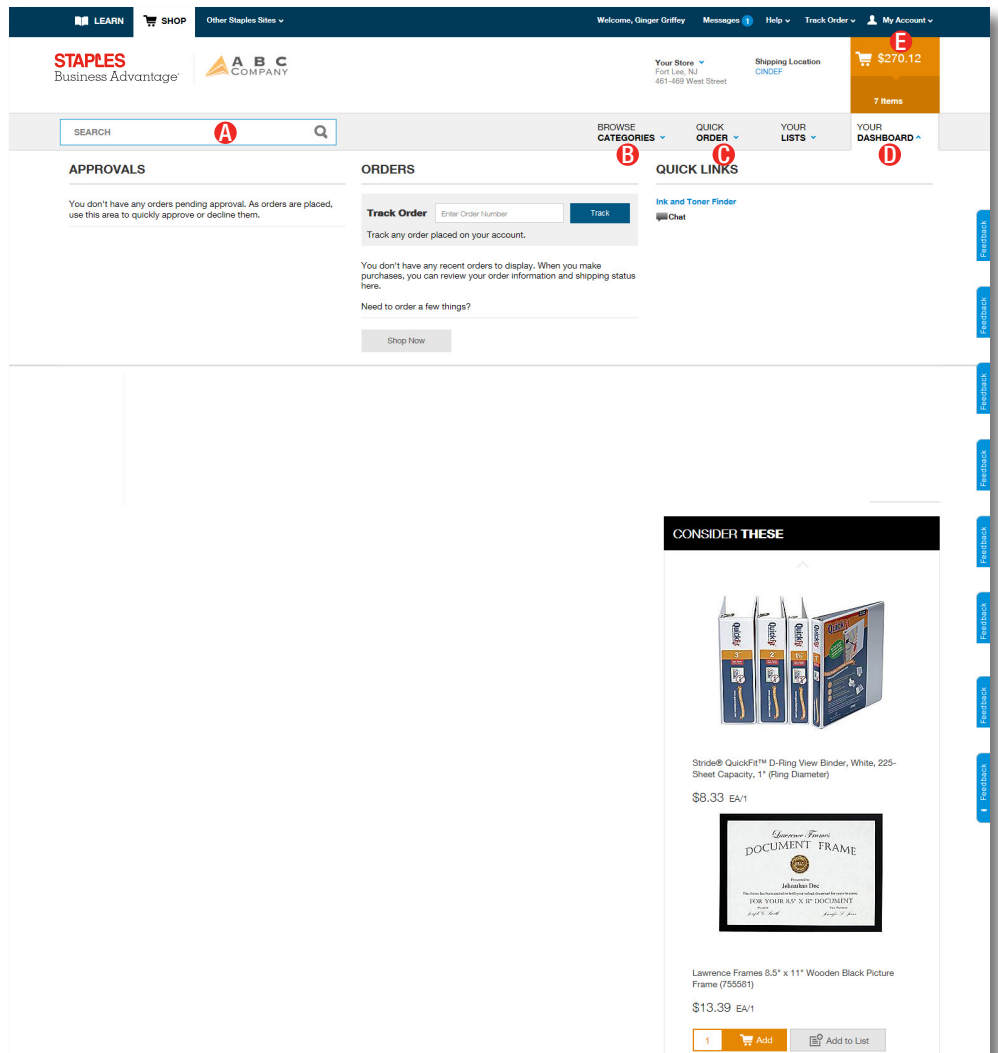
LEARN SHOP Other Staples Sites

Welcome, Ginger Griffey Messages 1 Help Track Order My Account

STAPLES Business Advantage

A B C COMPANY

Your Store Fort Lee, NJ 461-469 West Street

Shipping Location CINDEF

E $270.12 7 Items

SEARCH A

BROWSE CATEGORIES B

QUICK ORDER C

YOUR LISTS

YOUR DASHBOARD D

APPROVALS

You don't have any orders pending approval. As orders are placed, use this area to quickly approve or decline them.

ORDERS

Track Order Enter Order Number Track

Track any order placed on your account.

You don't have any recent orders to display. When you make purchases, you can review your order information and shipping status here.

Need to order a few things?

Shop Now

QUICK LINKS

Ink and Toner Finder

Chat

Feedback

Feedback

Feedback

Feedback

Feedback

Feedback

Feedback

Feedback

CONSIDER THESE

Stride® QuickFit™ D-Ring View Binder, White, 225-Sheet Capacity, 1" (Ring Diameter)

$8.33 EA/1

Lawrence Frames DOCUMENT FRAME

Johnathan Doe

FOR YOUR 8.5" X 11" DOCUMENT

Lawrence Frames 8.5" x 11" Wooden Black Picture Frame (755581)

$13.39 EA/1

1 Add Add to List